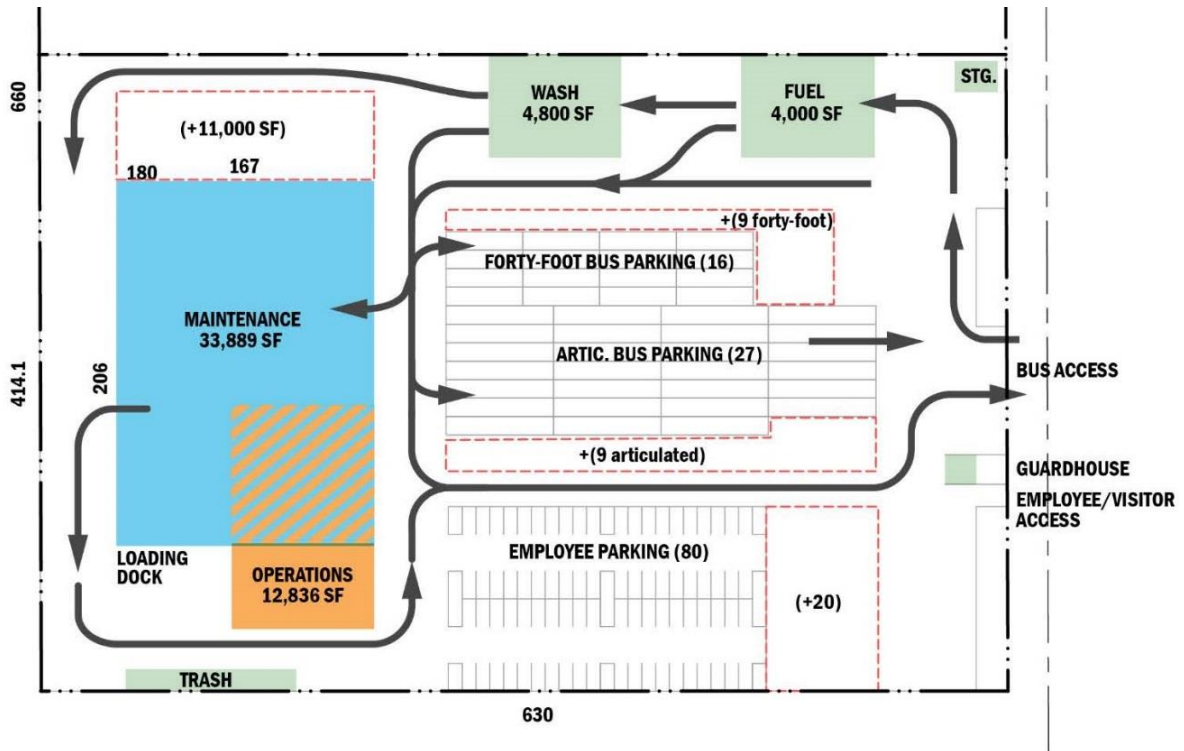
660

WASH
4,800 SF

FUEL
4,000 SF

STG.

(+11,000 SF)

180

167

+(9 forty-foot)

FORTY-FOOT BUS PARKING (16)

MAINTENANCE
33,889 SF

ARTIC. BUS PARKING (27)

414.1

206

BUS ACCESS

+(9 articulated)

GUARDHOUSE

EMPLOYEE/VISITOR ACCESS

LOADING DOCK

OPERATIONS
12,836 SF

EMPLOYEE PARKING (80)

(+20)

TRASH

630